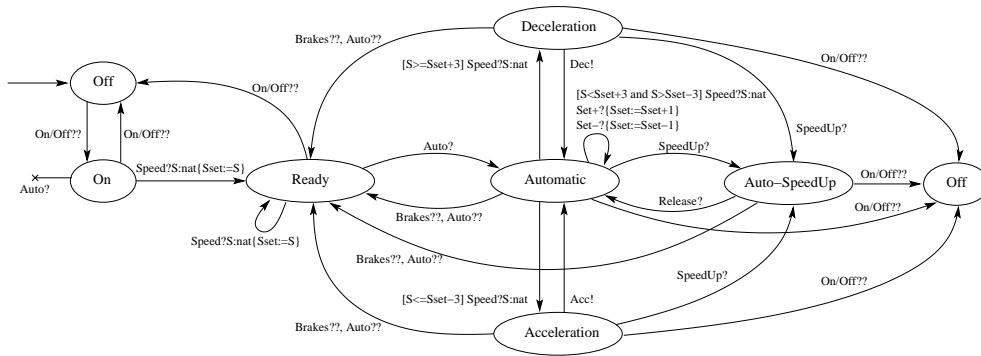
Deceleration

Brakes??, Auto??

[S>=Sset+3] Speed?S:nat

Dec!

On/Off??

Off

On/Off??

[S<Sset+3 and S>Sset−3] Speed?S:nat
Set+?{Sset:=Sset+1}
Set−?{Sset:=Sset−1}

On/Off??

On/Off??

SpeedUp?

Auto?

SpeedUp?

On

Speed?S:nat{Sset:=S}

Ready

Automatic

Auto−SpeedUp

On/Off??

Off

Auto?

Release?

Brakes??, Auto??

On/Off??

Speed?S:nat{Sset:=S}

Brakes??, Auto??

SpeedUp?

On/Off??

[S<=Sset−3] Speed?S:nat

Acc!

Brakes??, Auto??

Acceleration